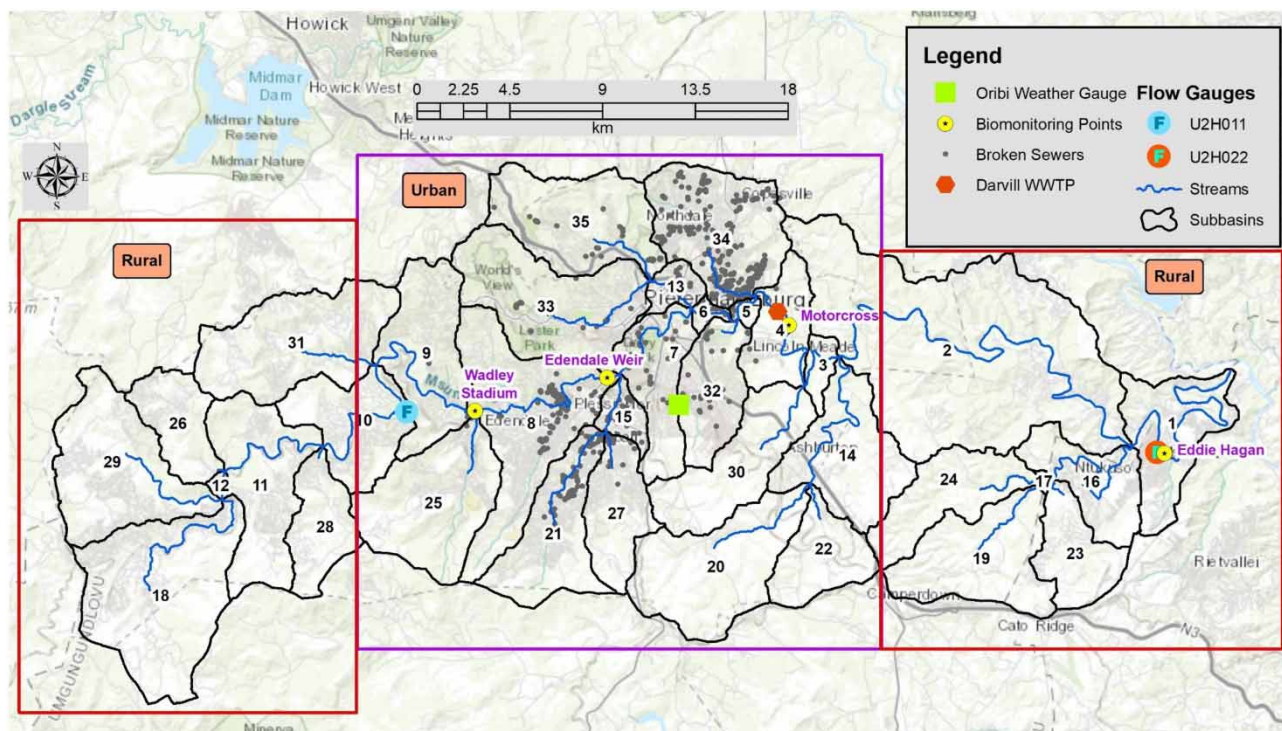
Howick
Umgeni Valley Nature Reserve
Dargle Stream
Midmar Dam
Howick West
Midmar Nature Reserve
Midmar Nature Reserve
0 2.25 4.5 9 13.5 18
km
N
W E
S

Legend
Oribi Weather Gauge
Biomonitoring Points
Broken Sewers
Darvill WWTP
Flow Gauges
U2H011
U2H022
Streams
Subbasins

Urban
Rural
Rural

35
34
Northdale
13
33
World's View
Pietermaritzburg
6
5
4
Motorcross
31
9
Wadley Stadium
Edendale Weir
7
Lincoln Meade
3
2
26
10
8
15
32
29
12
11
Edendale
30
14
1
Eddie Hagan
28
25
21
27
24
17
16
22
20
19
23
18
UMGUNGUNDLOVU
Camperdown
Cato Ridge
Rietvallei
Ashburton
N3
Minerva